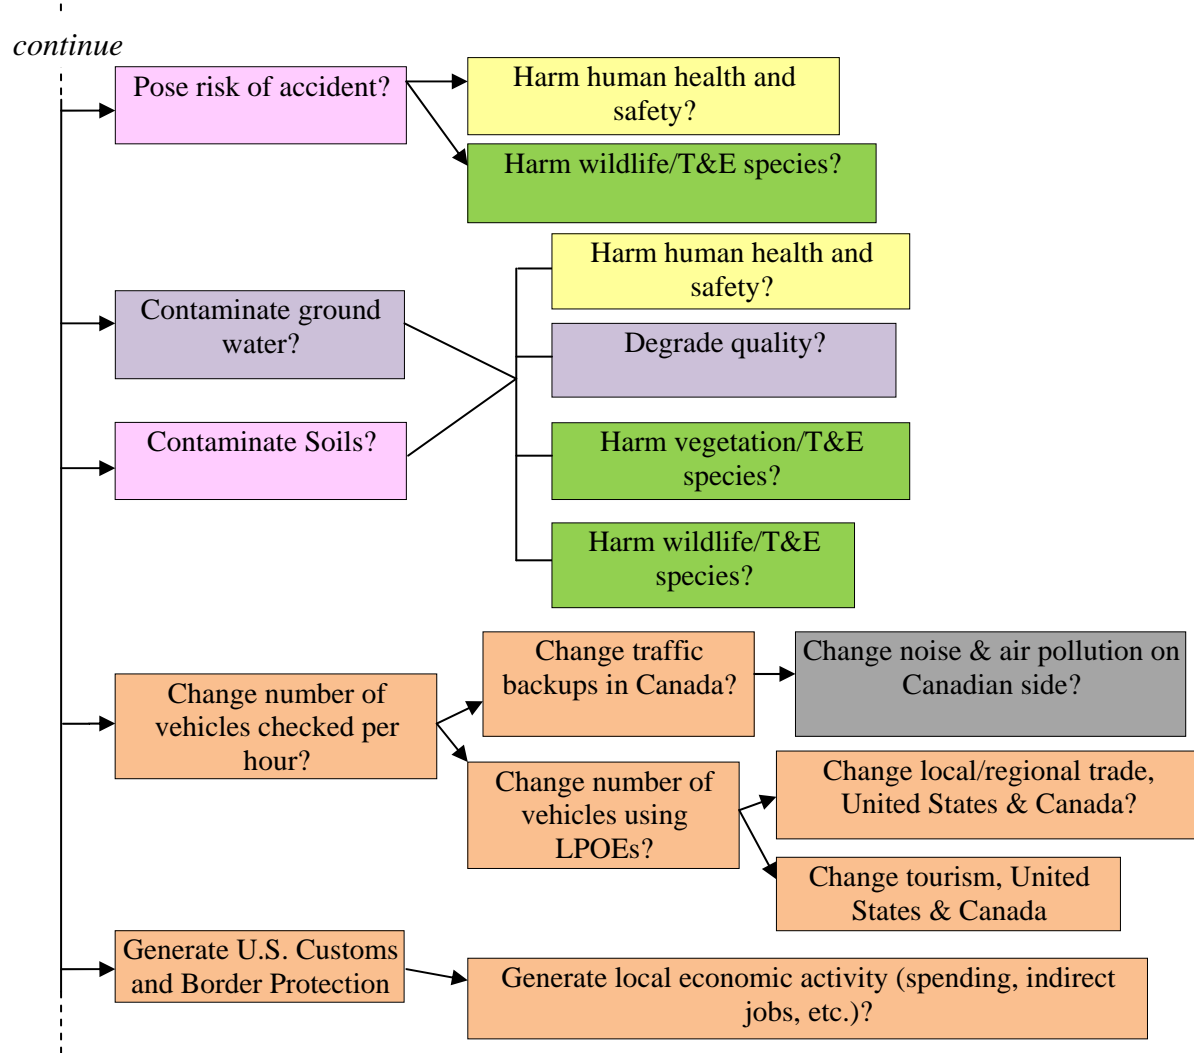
continue

Pose risk of accident?

Harm human health and safety?

Harm wildlife/T&E species?

Contaminate ground water?

Contaminate Soils?

Harm human health and safety?

Degrade quality?

Harm vegetation/T&E species?

Harm wildlife/T&E species?

Change number of vehicles checked per hour?

Change traffic backups in Canada?

Change noise & air pollution on Canadian side?

Change number of vehicles using LPOEs?

Change local/regional trade, United States & Canada?

Change tourism, United States & Canada

Generate U.S. Customs and Border Protection

Generate local economic activity (spending, indirect jobs, etc.)?